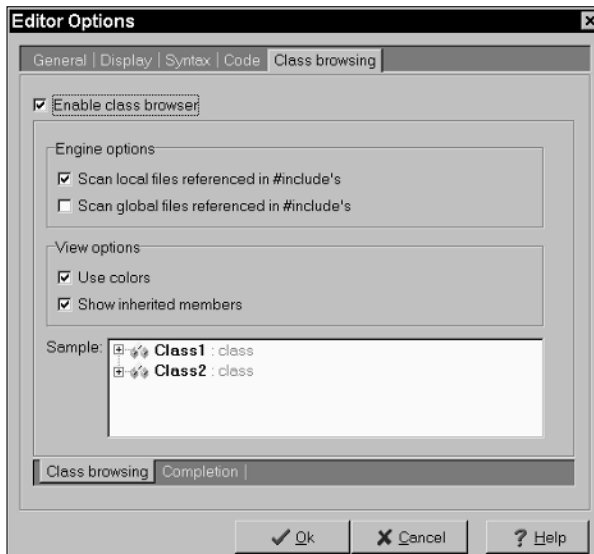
Editor Options

General | Display | Syntax | Code | Class browsing

Enable class browser

Engine options

Scan local files referenced in #include's

Scan global files referenced in #include's

View options

Use colors

Show inherited members

Sample: Class1 : class
Class2 : class

Class browsing | Completion |

Ok   Cancel   Help